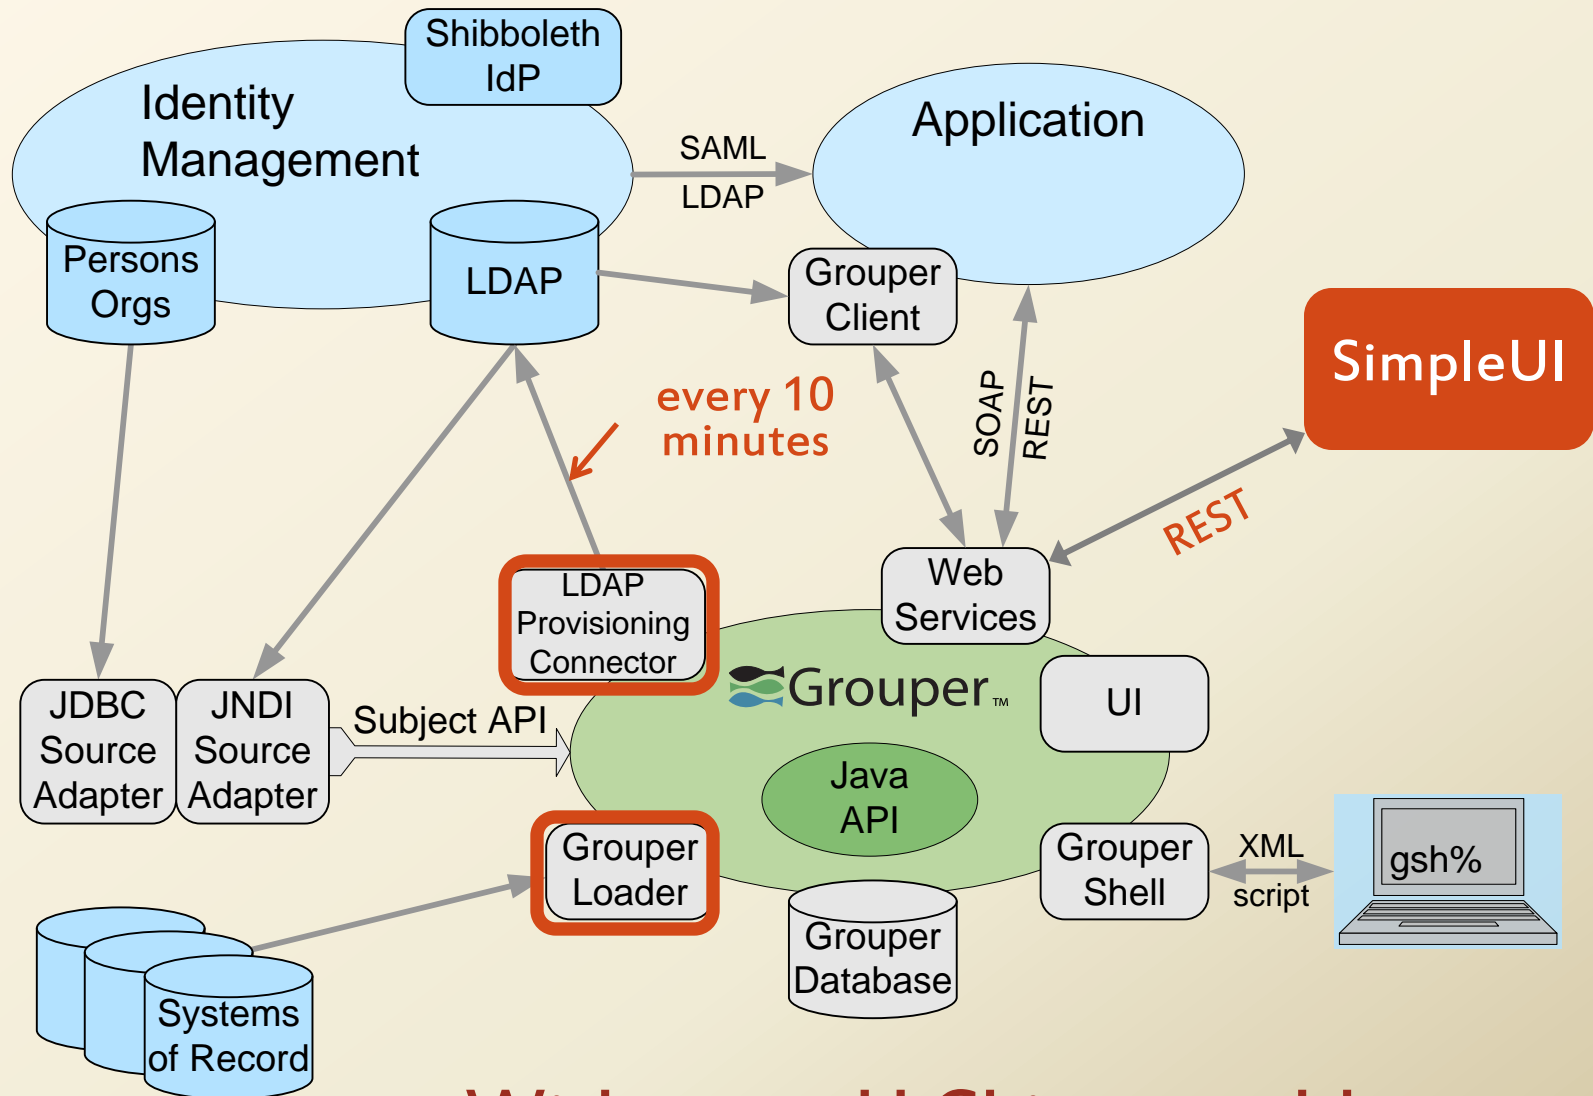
Shibboleth IdP

Identity Management

Application

SAML

LDAP

Persons Orgs

LDAP

Grouper Client

SimpleUI

every 10 minutes

SOAP

REST

REST

Web Services

LDAP Provisioning Connector

Grouper™

UI

JDBC Source Adapter

JNDI Source Adapter

Subject API

Java API

Grouper Loader

Grouper Shell

XML

script

gsh%

Grouper Database

Systems of Record

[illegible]